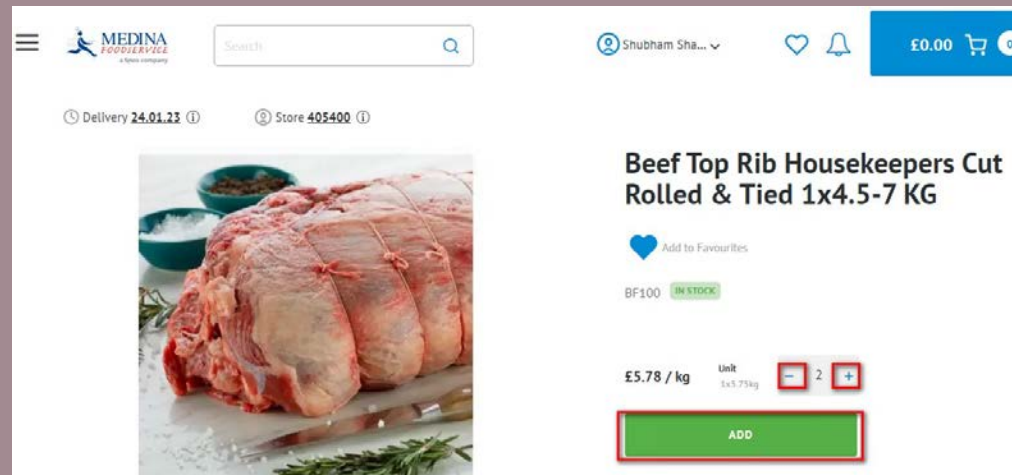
MEDINA FOODSERVICE
a Sysco company

Search

Shubham Sha...

£0.00

Delivery 24.01.23

Store 405400

Beef Top Rib Housekeepers Cut Rolled & Tied 1x4.5-7 KG

Add to Favourites

BF100 IN STOCK

£5.78 / kg

Unit
1x5.75kg

−
2
+

ADD